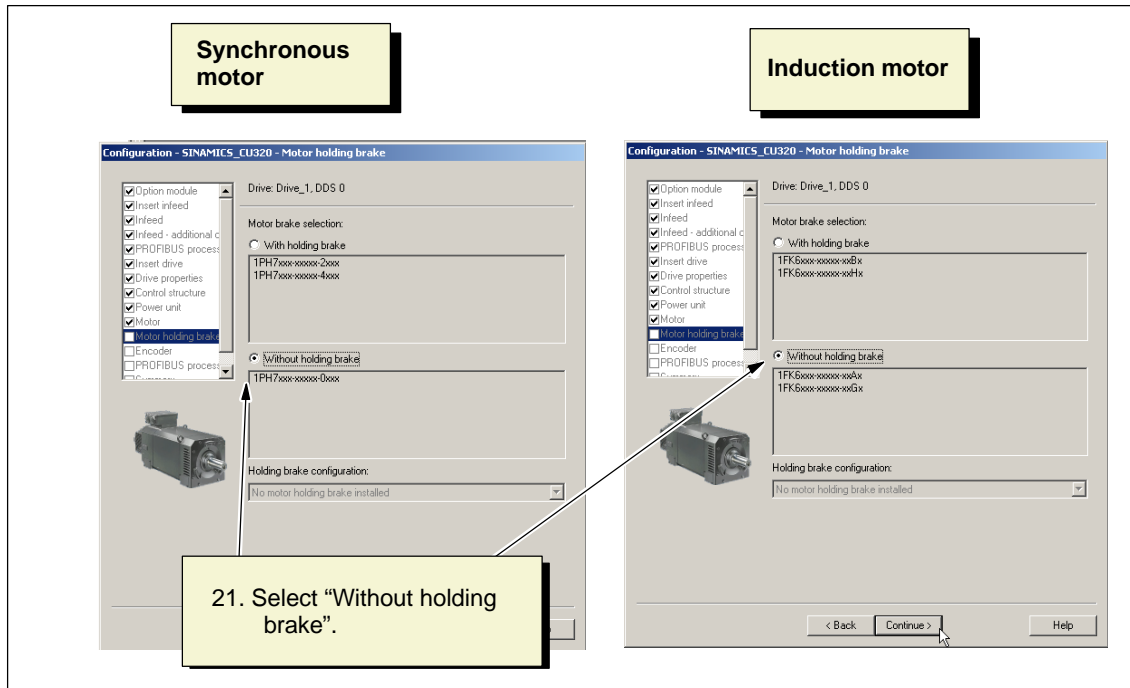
Synchronous motor

Configuration - SINAMICS_CU320 - Motor holding brake

Option module
Insert infeed
Infeed
Infeed - additional c
PROFIBUS process
Insert drive
Drive properties
Control structure
Power unit
Motor
Motor holding brake
Encoder
PROFIBUS process

Drive: Drive_1, DDS 0

Motor brake selection:

With holding brake

1PH7xxx-xxxxx-2xxx
1PH7xxx-xxxxx-4xxx

Without holding brake

1PH7xxx-xxxxx-0xxx

Holding brake configuration:

No motor holding brake installed

Induction motor

Configuration - SINAMICS_CU320 - Motor holding brake

Option module
Insert infeed
Infeed
Infeed - additional c
PROFIBUS process
Insert drive
Drive properties
Control structure
Power unit
Motor
Motor holding brake
Encoder
PROFIBUS process

Drive: Drive_1, DDS 0

Motor brake selection:

With holding brake

1FK6xxx-xxxxx-xxBx
1FK6xxx-xxxxx-xxHx

Without holding brake

1FK6xxx-xxxxx-xxAx
1FK6xxx-xxxxx-xxGx

Holding brake configuration:

No motor holding brake installed

< Back
Continue >
Help

21. Select “Without holding brake”.